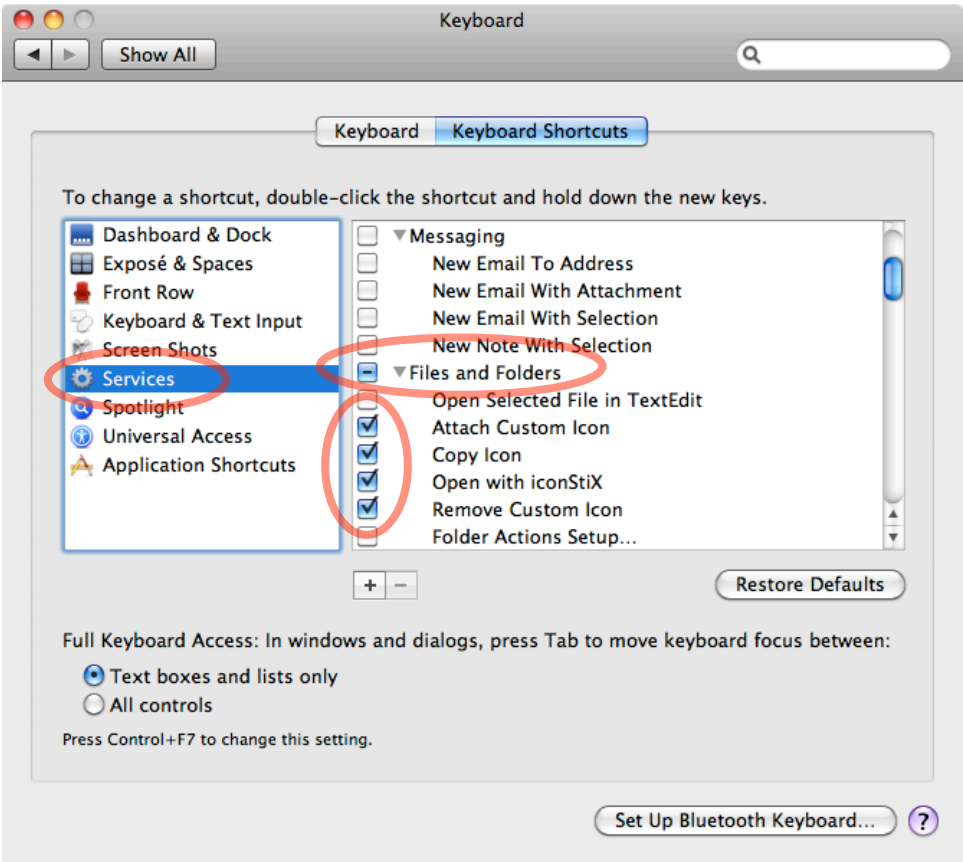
Keyboard

Show All

Keyboard | Keyboard Shortcuts

To change a shortcut, double-click the shortcut and hold down the new keys.

Dashboard & Dock
Exposé & Spaces
Front Row
Keyboard & Text Input
Screen Shots
Services
Spotlight
Universal Access
Application Shortcuts

Messaging
New Email To Address
New Email With Attachment
New Email With Selection
New Note With Selection
Files and Folders
Open Selected File in TextEdit
Attach Custom Icon
Copy Icon
Open with iconStiX
Remove Custom Icon
Folder Actions Setup...

+ −

Restore Defaults

Full Keyboard Access: In windows and dialogs, press Tab to move keyboard focus between:

Text boxes and lists only
All controls

Press Control+F7 to change this setting.

Set Up Bluetooth Keyboard...

?